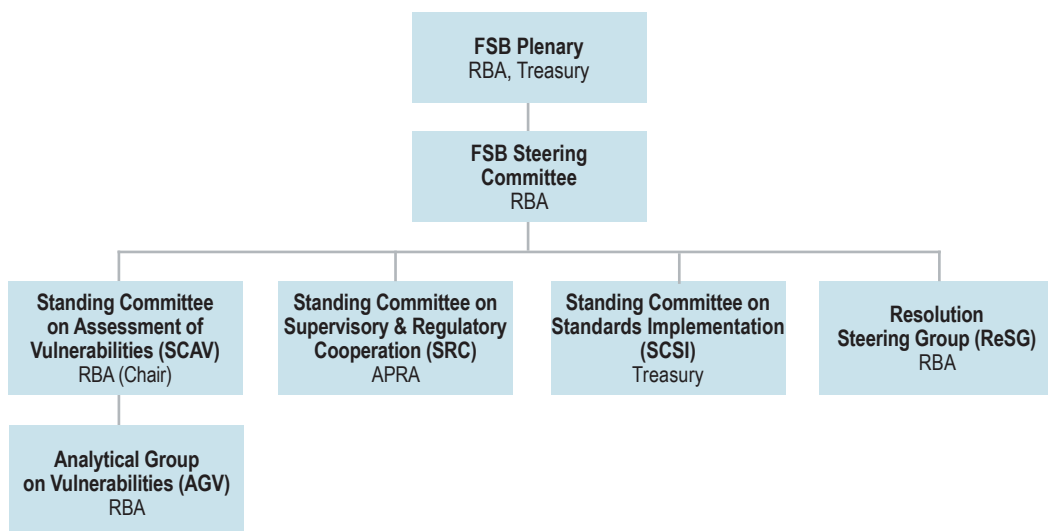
FSB Plenary
RBA, Treasury

FSB Steering Committee
RBA

Standing Committee on Assessment of Vulnerabilities (SCAV)
RBA (Chair)

Standing Committee on Supervisory & Regulatory Cooperation (SRC)
APRA

Standing Committee on Standards Implementation (SCSI)
Treasury

Resolution Steering Group (ReSG)
RBA

Analytical Group on Vulnerabilities (AGV)
RBA